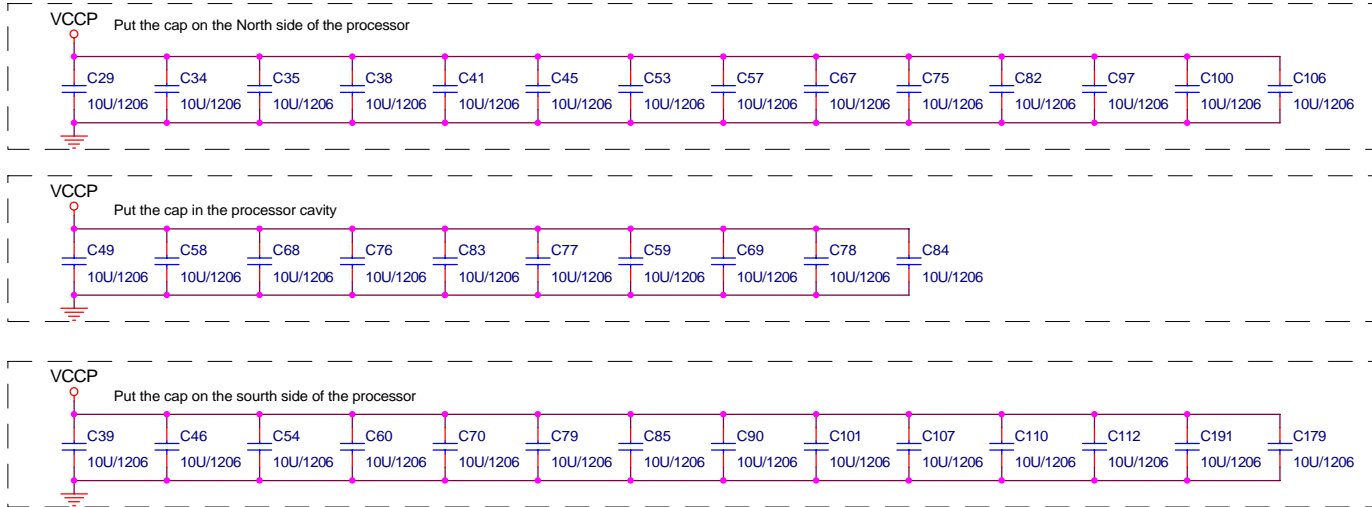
VCCP
Put the cap on the North side of the processor

C29 10U/1206 C34 10U/1206 C35 10U/1206 C38 10U/1206 C41 10U/1206 C45 10U/1206 C53 10U/1206 C57 10U/1206 C67 10U/1206 C75 10U/1206 C82 10U/1206 C97 10U/1206 C100 10U/1206 C106 10U/1206

VCCP
Put the cap in the processor cavity

C49 10U/1206 C58 10U/1206 C68 10U/1206 C76 10U/1206 C83 10U/1206 C77 10U/1206 C59 10U/1206 C69 10U/1206 C78 10U/1206 C84 10U/1206

VCCP
Put the cap on the sourth side of the processor

C39 10U/1206 C46 10U/1206 C54 10U/1206 C60 10U/1206 C70 10U/1206 C79 10U/1206 C85 10U/1206 C90 10U/1206 C101 10U/1206 C107 10U/1206 C110 10U/1206 C112 10U/1206 C191 10U/1206 C179 10U/1206